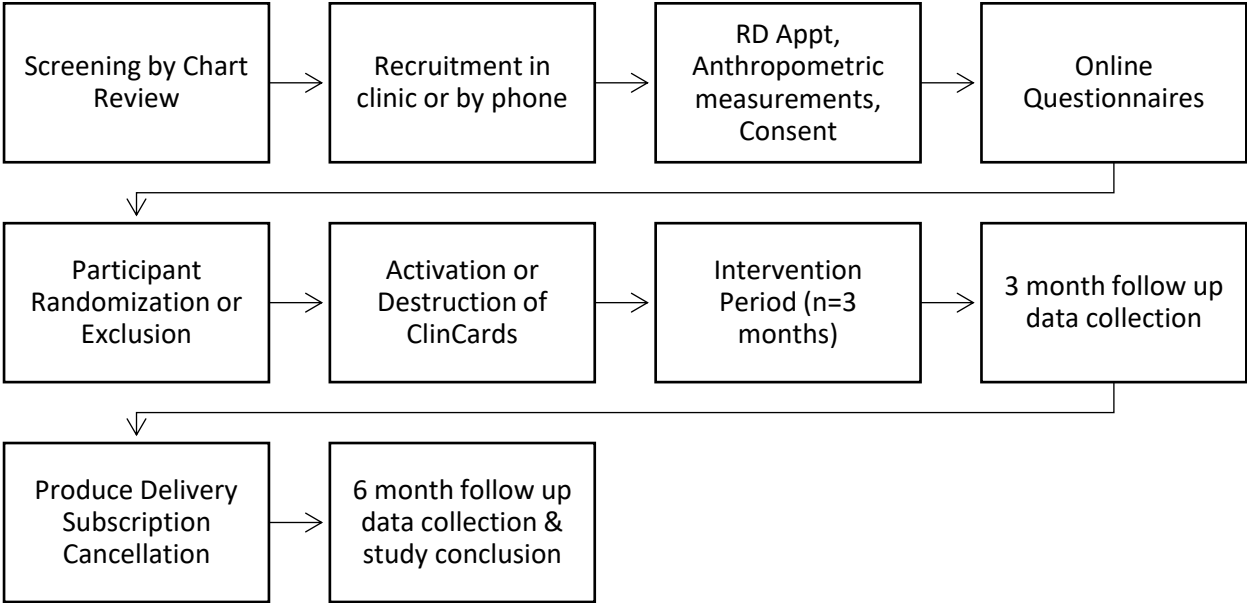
Screening by Chart Review

Recruitment in clinic or by phone

RD Appt, Anthropometric measurements, Consent

Online Questionnaires

Participant Randomization or Exclusion

Activation or Destruction of ClinCards

Intervention Period (n=3 months)

3 month follow up data collection

Produce Delivery Subscription Cancellation

6 month follow up data collection & study conclusion